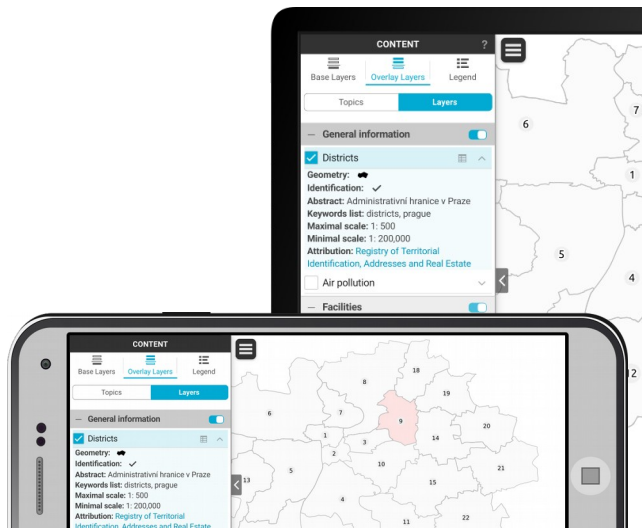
CONTENT ?

Base Layers Overlay Layers Legend

Topics Layers

— General information

Districts

Geometry:

Identification: ✓

Abstract: Administrativní hranice v Praze

Keywords list: districts, prague

Maximal scale: 1: 500

Minimal scale: 1: 200,000

Attribution: Registry of Territorial Identification, Addresses and Real Estate

Air pollution

— Facilities

6 7 1 5 4 2

CONTENT

Base Layers Overlay Layers Legend

Topics Layers

— General information

Districts

Geometry:

Identification: ✓

Abstract: Administrativní hranice v Praze

Keywords list: districts, prague

Maximal scale: 1: 500

Minimal scale: 1: 200,000

Attribution: Registry of Territorial Identification, Addresses and Real Estate

8 18 19 6 7 9 20 1 3 14 2 10 21 5 13 15 4 22 11